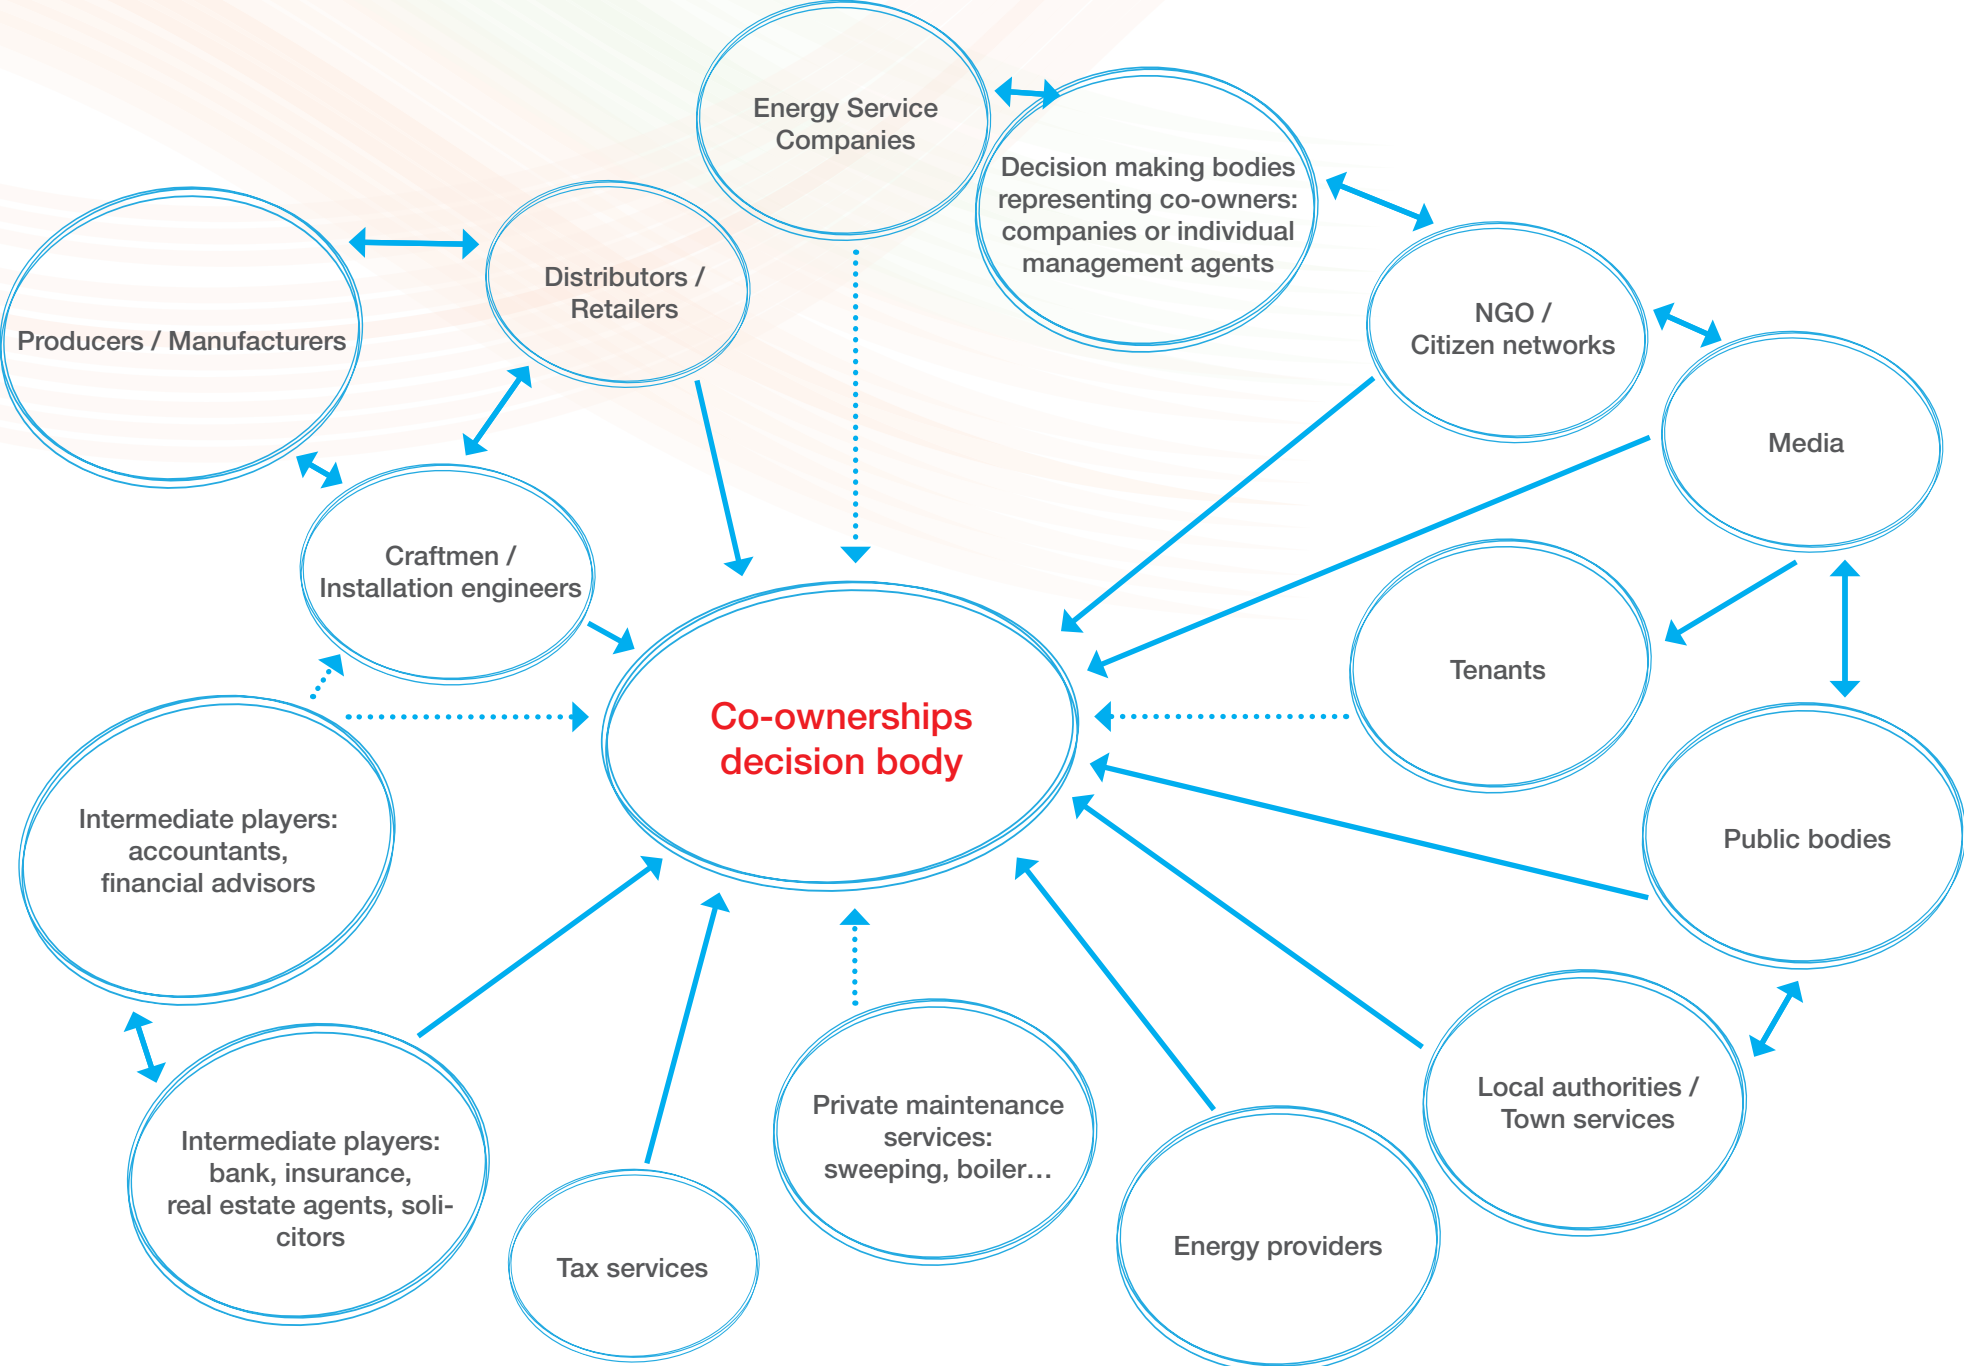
Energy Service Companies

Decision making bodies representing co-owners: companies or individual management agents

Producers / Manufacturers

Distributors / Retailers

NGO / Citizen networks

Media

Craftmen / Installation engineers

Co-ownerships decision body

Tenants

Intermediate players: accountants, financial advisors

Public bodies

Local authorities / Town services

Intermediate players: bank, insurance, real estate agents, solicitors

Private maintenance services: sweeping, boiler…

Tax services

Energy providers